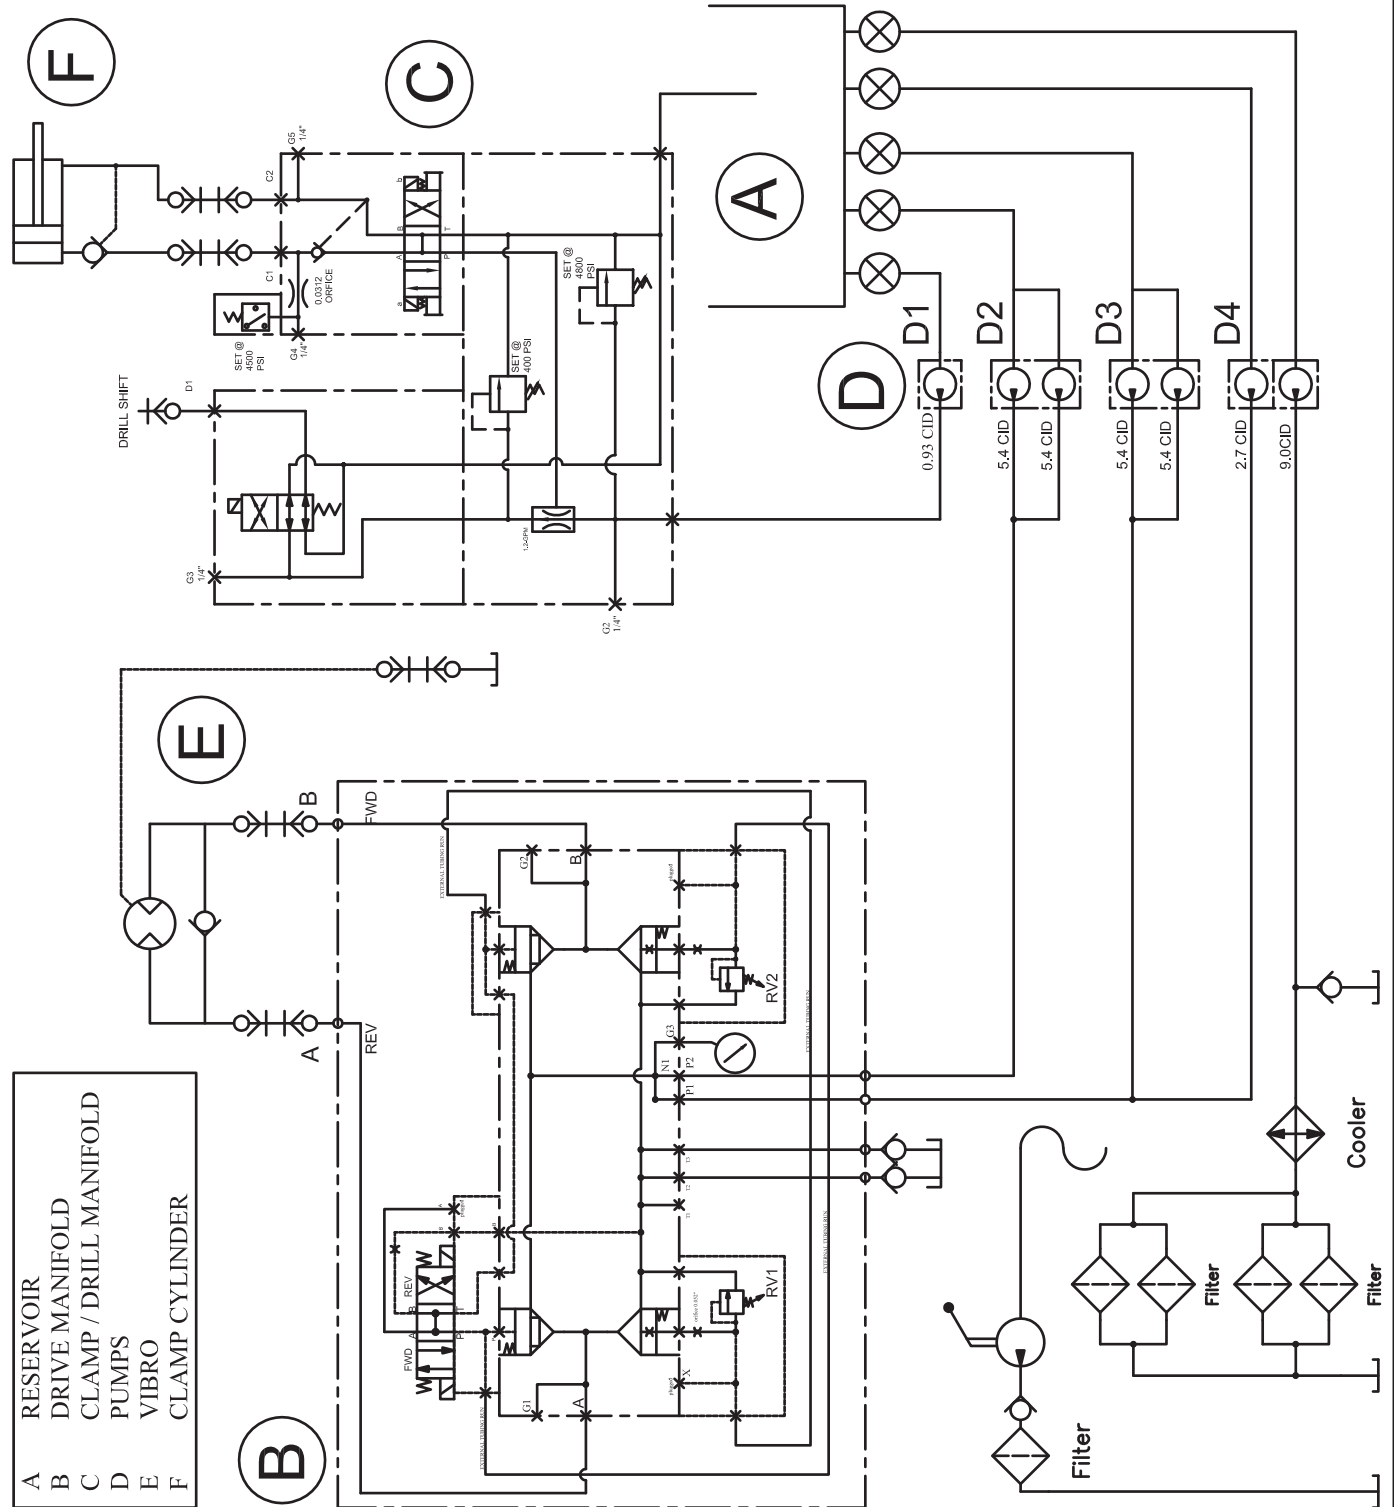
F

C

A

D

E

B

G5 1/4"
C2
C1
0.0312 ORFICE
SET @ 4500 PSI
G4 1/4"
SET @ 4800 PSI
SET @ 400 PSI
DRILL SHIFT
D1
G3 1/4"
1.5 GPM
G2 1/4"

D1
D2
D3
D4
0.93 CID
5.4 CID
5.4 CID
5.4 CID
5.4 CID
2.7 CID
9.0CID

B
FWD
A
REV
G2
B
RV2
G3
N1
P2
P1
RV1
G1
A
FWD
REV
EXTERNAL TUBING RUN

Cooler
Filter
Filter
Filter

| A | RESERVOIR |
|---|---|
| B | DRIVE MANIFOLD |
| C | CLAMP / DRILL MANIFOLD |
| D | PUMPS |
| E | VIBRO |
| F | CLAMP CYLINDER |